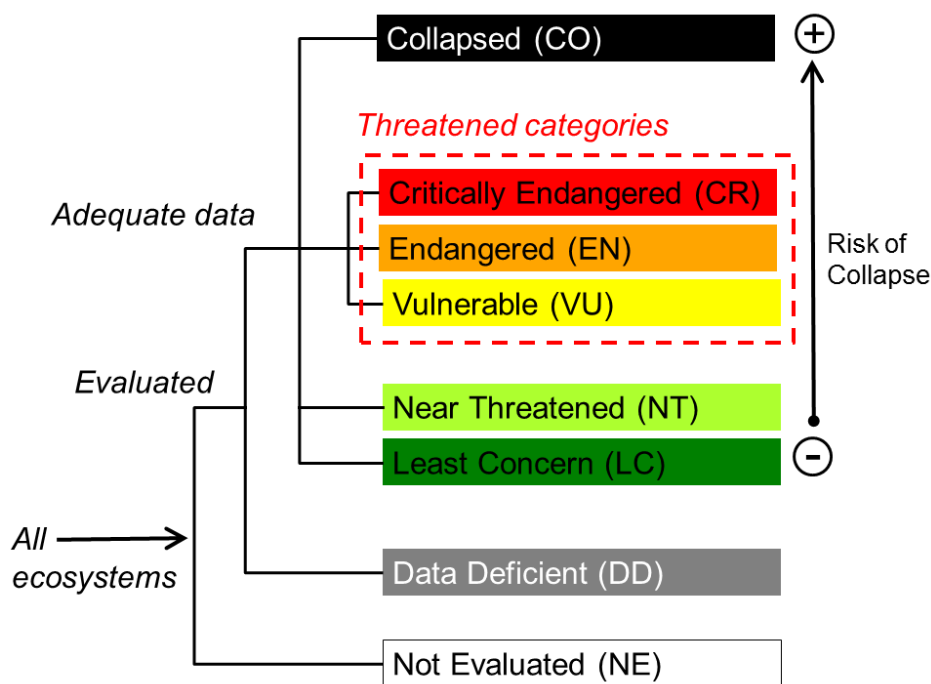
Collapsed (CO)

+

Threatened categories

Critically Endangered (CR)

Endangered (EN)

Vulnerable (VU)

Adequate data

Risk of Collapse

Evaluated

Near Threatened (NT)

Least Concern (LC)

-

All ecosystems

Data Deficient (DD)

Not Evaluated (NE)